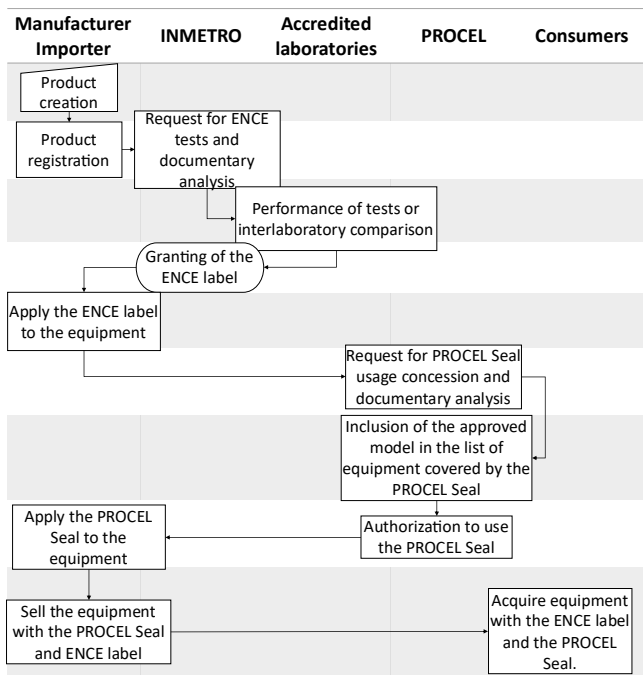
Manufacturer Importer

INMETRO

Accredited laboratories

PROCEL

Consumers

Product creation

Product registration

Request for ENCE tests and documentary analysis

Performance of tests or interlaboratory comparison

Granting of the ENCE label

Apply the ENCE label to the equipment

Request for PROCEL Seal usage concession and documentary analysis

Inclusion of the approved model in the list of equipment covered by the PROCEL Seal

Apply the PROCEL Seal to the equipment

Authorization to use the PROCEL Seal

Sell the equipment with the PROCEL Seal and ENCE label

Acquire equipment with the ENCE label and the PROCEL Seal.